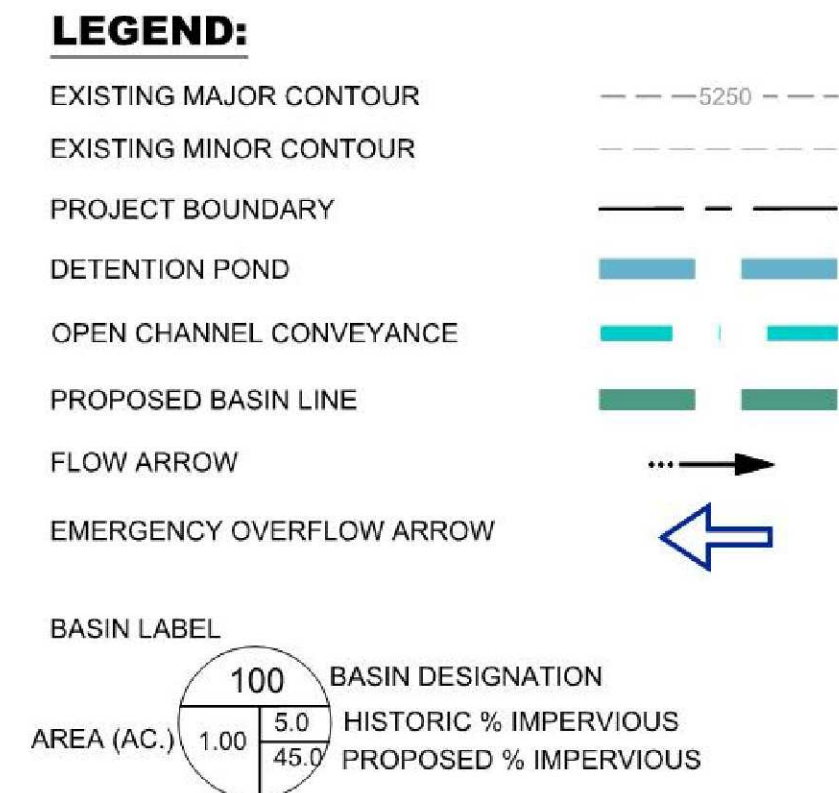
LEGEND:

EXISTING MAJOR CONTOUR — — —5250 — — —

EXISTING MINOR CONTOUR

PROJECT BOUNDARY

DETENTION POND

OPEN CHANNEL CONVEYANCE

PROPOSED BASIN LINE

FLOW ARROW

EMERGENCY OVERFLOW ARROW

BASIN LABEL

100 BASIN DESIGNATION

AREA (AC.) 1.00

5.0 HISTORIC % IMPERVIOUS

45.0 PROPOSED % IMPERVIOUS